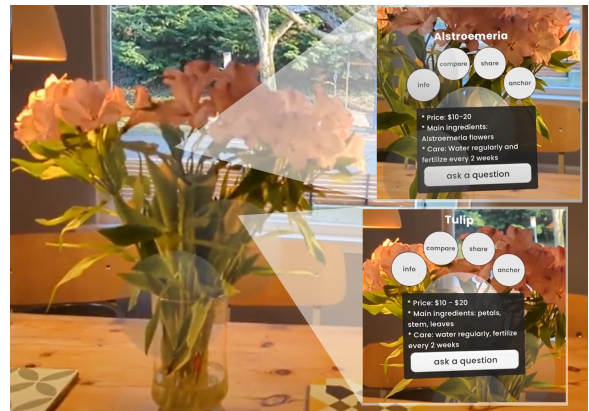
Alstroemeria

compare

share

info

anchor

* Price: $10-20
* Main ingredients: Alstroemeria flowers
* Care: Water regularly and fertilize every 2 weeks

ask a question

Tulip

compare

share

info

anchor

* Price: $10 – $20
* Main ingredients: petals, stem, leaves
* Care: water regularly, fertilize every 2 weeks

ask a question